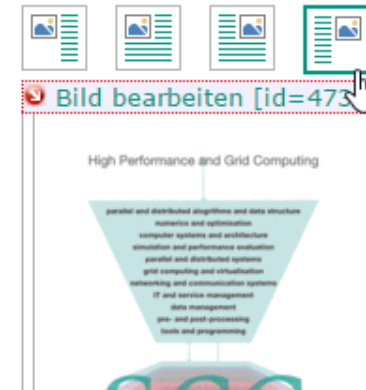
Bild bearbeiten [id=473

High Performance and Grid Computing

parallel and distributed alogrithms and data structure
numerics and optimisation
computer systems and architecture
simulation and performance evaluation
parallel and distributed systems
grid computing and virtualisation
networking and communication systems
IT and service management
data management
pre- and post-processing
tools and programming